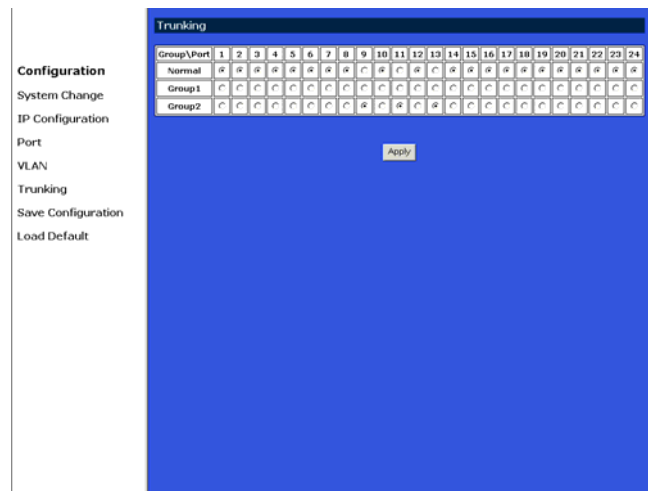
Configuration
System Change
IP Configuration
Port
VLAN
Trunking
Save Configuration
Load Default

Trunking

| Group\Port | 1 | 2 | 3 | 4 | 5 | 6 | 7 | 8 | 9 | 10 | 11 | 12 | 13 | 14 | 15 | 16 | 17 | 18 | 19 | 20 | 21 | 22 | 23 | 24 |
|---|---|---|---|---|---|---|---|---|---|---|---|---|---|---|---|---|---|---|---|---|---|---|---|---|
| Normal | | | | | | | | | | | | | | | | | | | | | | | | |
| Group1 | | | | | | | | | | | | | | | | | | | | | | | | |
| Group2 | | | | | | | | | | | | | | | | | | | | | | | | |

Apply